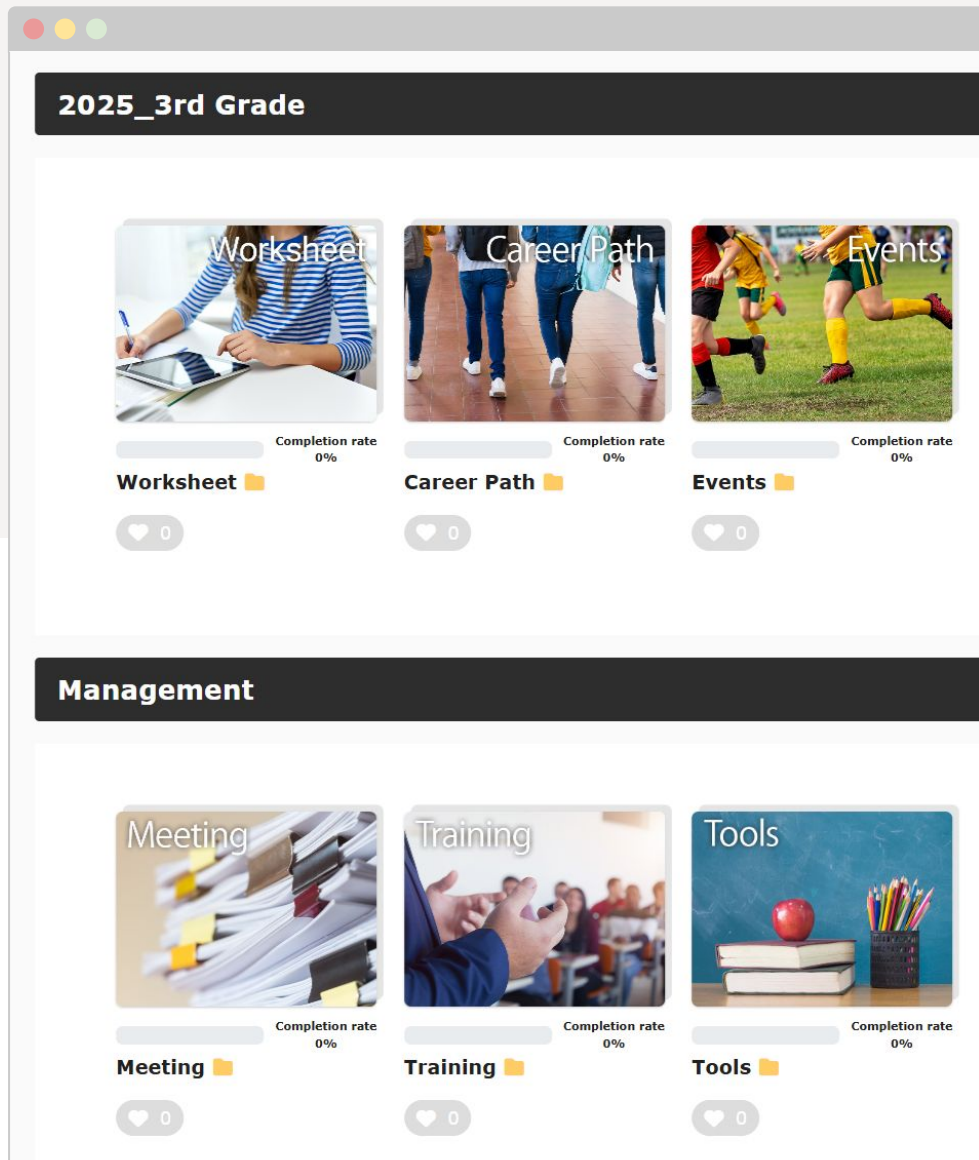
2025_3rd Grade

Worksheet

Completion rate 0%

Worksheet

0

Career Path

Completion rate 0%

Career Path

0

Events

Completion rate 0%

Events

0

Management

Meeting

Completion rate 0%

Meeting

0

Training

Completion rate 0%

Training

0

Tools

Completion rate 0%

Tools

0